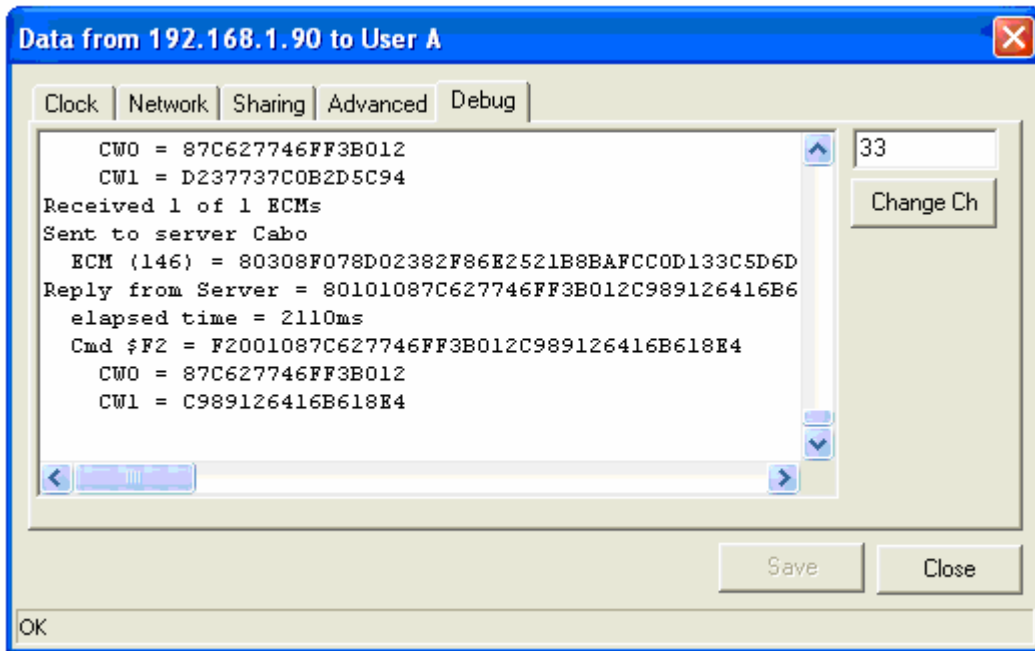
Data from 192.168.1.90 to User A

Clock | Network | Sharing | Advanced | Debug

CW0 = 87C627746FF3B012
CW1 = D237737C0B2D5C94
Received 1 of 1 ECMs
Sent to server Cabo
ECM (146) = 80308F078D02382F86E2521B8BAFCC0D133C5D6D
Reply from Server = 80101087C627746FF3B012C989126416B6
elapsed time = 2110ms
Cmd $F2 = F2001087C627746FF3B012C989126416B618E4
CW0 = 87C627746FF3B012
CW1 = C989126416B618E4

33

Change Ch

Save

Close

OK